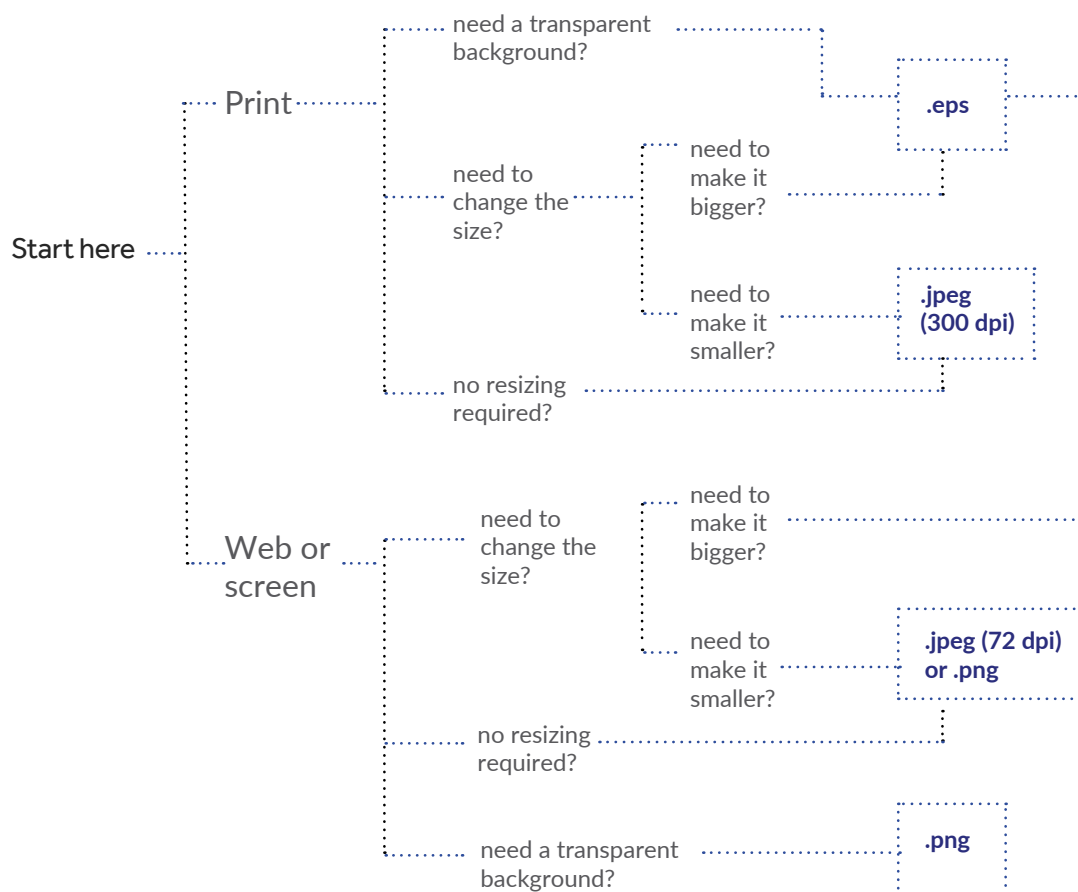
Start here

Print

need a transparent background?

.eps

need to change the size?

need to make it bigger?

need to make it smaller?

.jpeg (300 dpi)

no resizing required?

Web or screen

need to change the size?

need to make it bigger?

need to make it smaller?

.jpeg (72 dpi) or .png

no resizing required?

need a transparent background?

.png